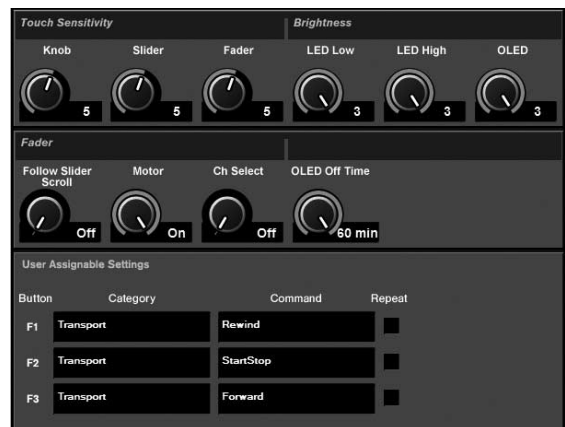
Touch Sensitivity

Knob 5

Slider 5

Fader 5

Brightness

LED Low 3

LED High 3

OLED 3

Fader

Follow Slider Scroll Off

Motor On

Ch Select Off

OLED Off Time 60 min

User Assignable Settings

| Button | Category | Command | Repeat |
|---|---|---|---|
| F1 | Transport | Rewind | |
| F2 | Transport | StartStop | |
| F3 | Transport | Forward | |